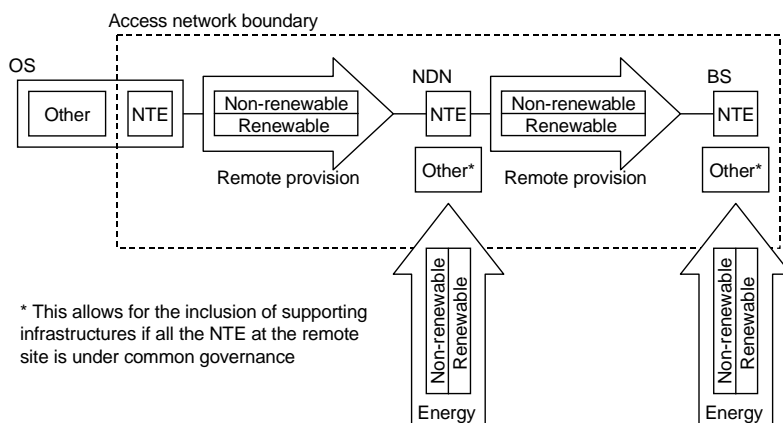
Access network boundary

OS

Other

NTE

Non-renewable
Renewable

Remote provision

NDN

NTE

Other*

Non-renewable
Renewable

Remote provision

BS

NTE

Other*

* This allows for the inclusion of supporting infrastructures if all the NTE at the remote site is under common governance

Non-renewable
Renewable

Energy

Non-renewable
Renewable

Energy